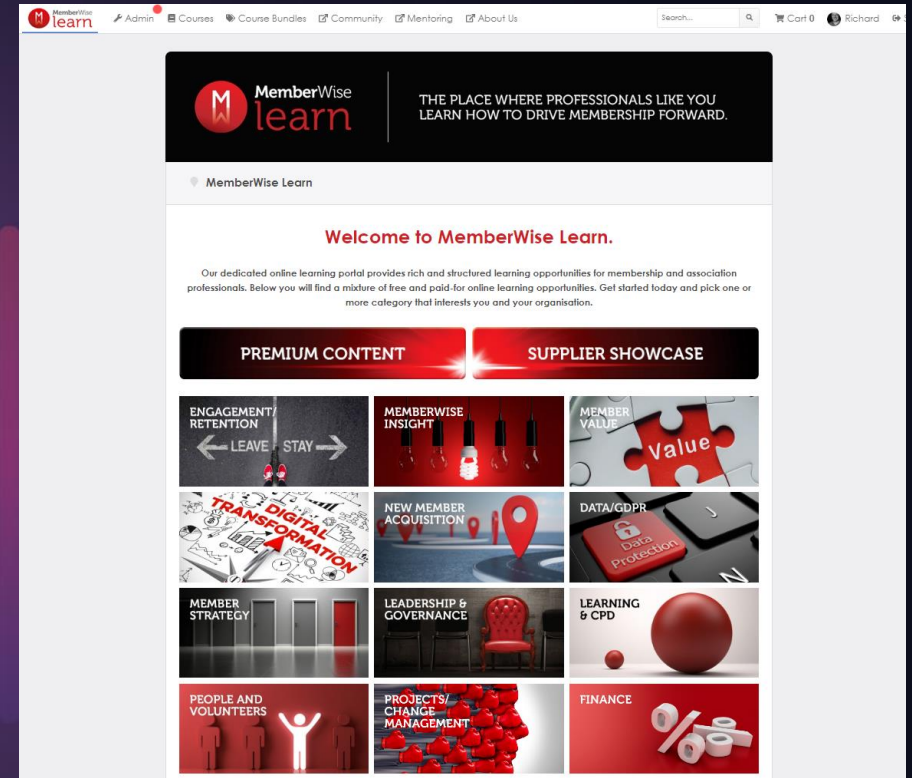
MemberWise learn Admin Courses Course Bundles Community Mentoring About Us Search... Cart 0 Richard

MemberWise learn

THE PLACE WHERE PROFESSIONALS LIKE YOU LEARN HOW TO DRIVE MEMBERSHIP FORWARD.

MemberWise Learn

Welcome to MemberWise Learn.

Our dedicated online learning portal provides rich and structured learning opportunities for membership and association professionals. Below you will find a mixture of free and paid-for online learning opportunities. Get started today and pick one or more category that interests you and your organisation.

PREMIUM CONTENT

SUPPLIER SHOWCASE

ENGAGEMENT/ RETENTION

LEAVE STAY

MEMBERWISE INSIGHT

MEMBER VALUE

Value

DIGITAL TRANSFORMATION

NEW MEMBER ACQUISITION

DATA/GDPR

Data Protection

MEMBER STRATEGY

LEADERSHIP & GOVERNANCE

LEARNING & CPD

PEOPLE AND VOLUNTEERS

PROJECTS/ CHANGE MANAGEMENT

FINANCE

%